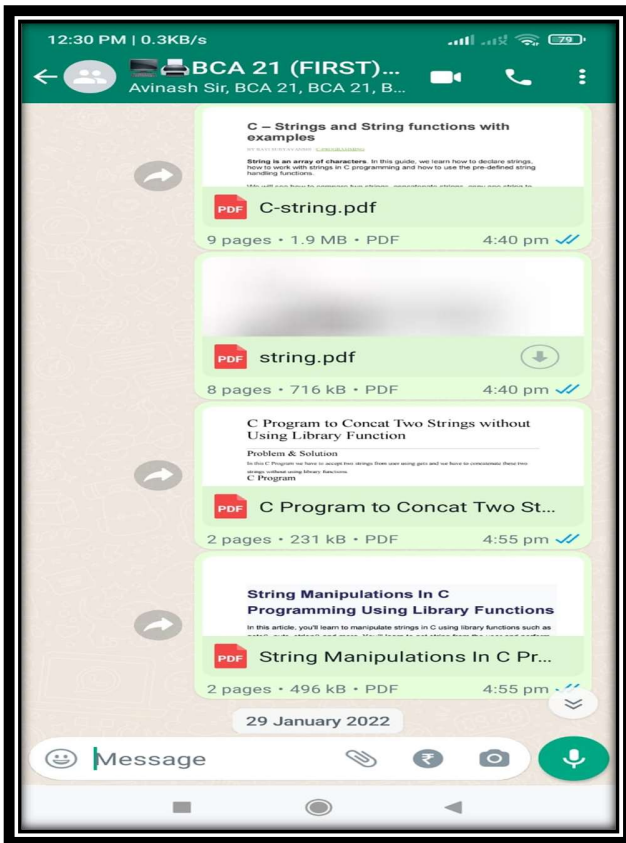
12:30 PM | 0.3KB/s

79

BCA 21 (FIRST)...
Avinash Sir, BCA 21, BCA 21, B...

C – Strings and String functions with examples

BY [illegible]

String is an array of characters. In this guide, we learn how to declare strings, how to work with strings in C programming and how to use the pre-defined string handling functions.

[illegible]

PDF C-string.pdf
9 pages • 1.9 MB • PDF 4:40 pm

PDF string.pdf
8 pages • 716 kB • PDF 4:40 pm

C Program to Concat Two Strings without Using Library Function

Problem & Solution
In this C Program we have to accept two strings from user using gets and we have to concatenate these two strings without using library functions.
C Program

PDF C Program to Concat Two St...
2 pages • 231 kB • PDF 4:55 pm

String Manipulations In C Programming Using Library Functions

In this article, you'll learn to manipulate strings in C using library functions such as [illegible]

PDF String Manipulations In C Pr...
2 pages • 496 kB • PDF 4:55 pm

29 January 2022

Message